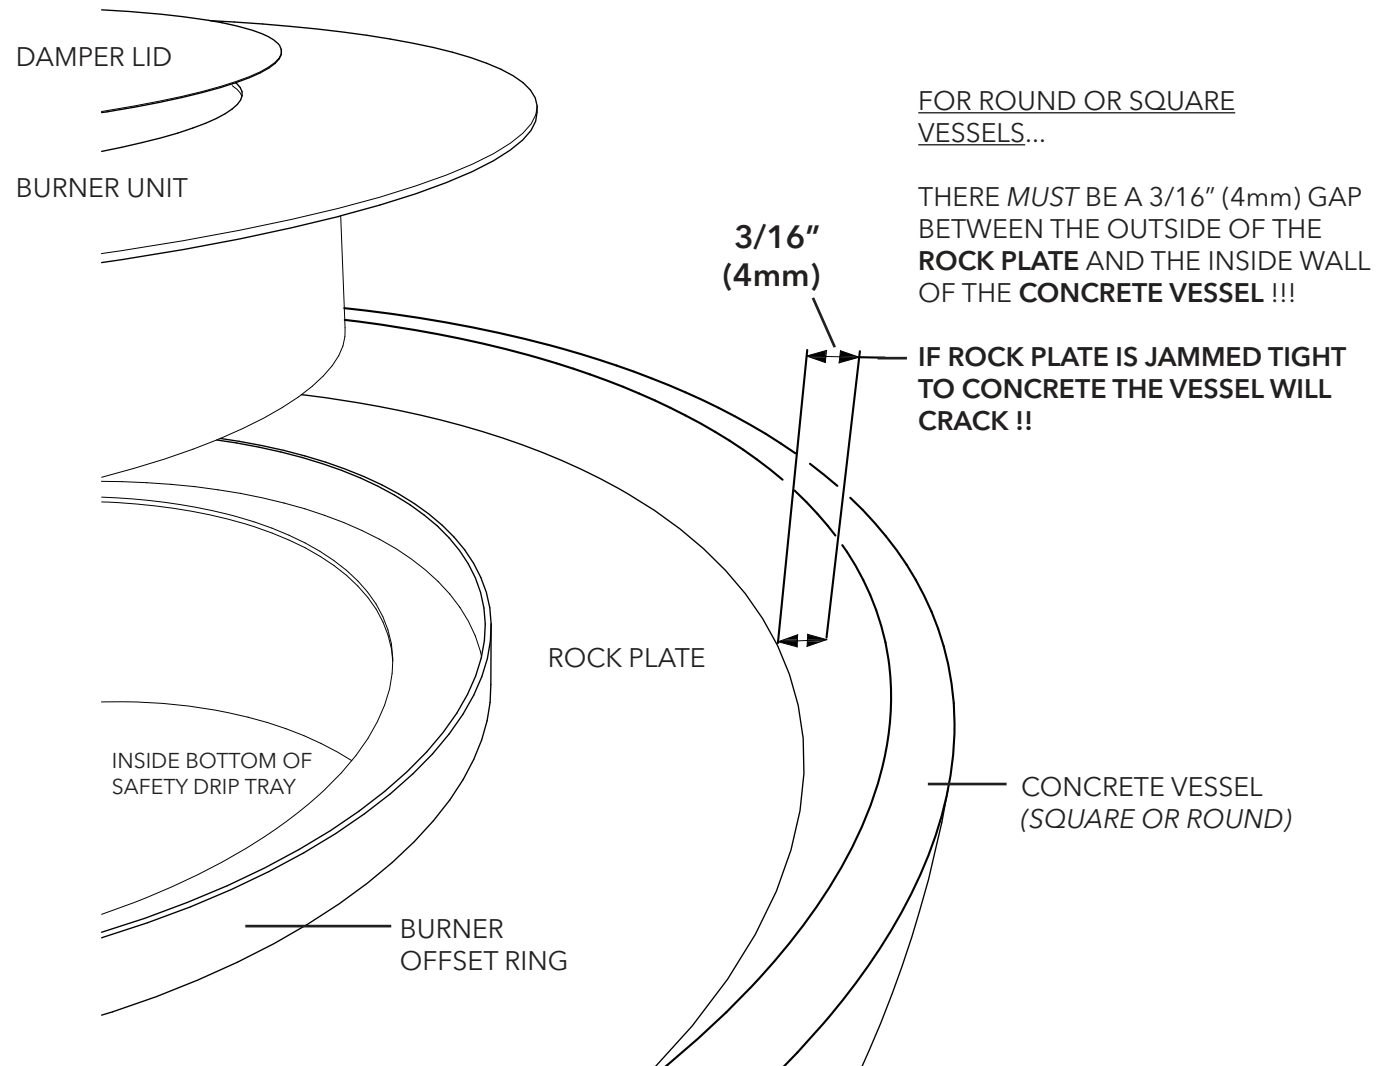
DAMPER LID

BURNER UNIT

FOR ROUND OR SQUARE VESSELS...

THERE MUST BE A 3/16" (4mm) GAP BETWEEN THE OUTSIDE OF THE ROCK PLATE AND THE INSIDE WALL OF THE CONCRETE VESSEL !!!

3/16"
(4mm)

IF ROCK PLATE IS JAMMED TIGHT TO CONCRETE THE VESSEL WILL CRACK !!

ROCK PLATE

INSIDE BOTTOM OF SAFETY DRIP TRAY

CONCRETE VESSEL
(SQUARE OR ROUND)

BURNER OFFSET RING